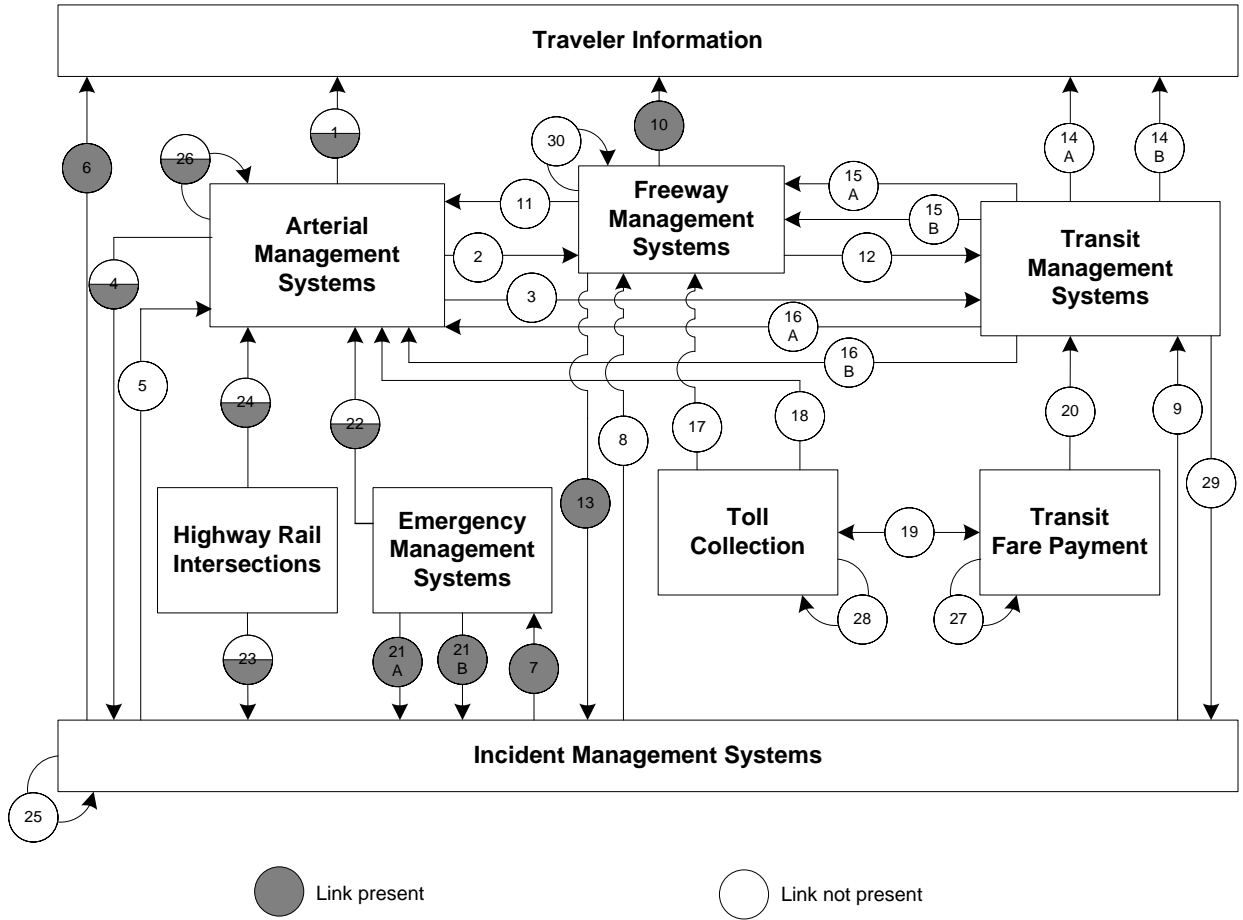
Traveler Information

6
1
26
30
10
14 A
14 B

Arterial Management Systems

11
2
3

Freeway Management Systems

15 A
15 B
12

Transit Management Systems

16 A
16 B

4
5
24
22
8
13
17
18
20
9
29

Highway Rail Intersections

Emergency Management Systems

Toll Collection

19

Transit Fare Payment

28
27
23
21 A
21 B
7

Incident Management Systems

25

Link present

Link not present